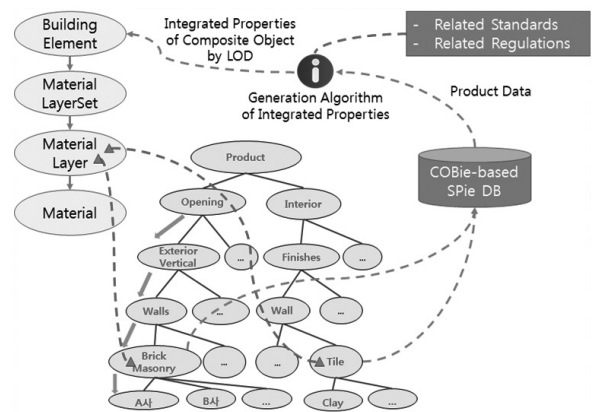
Building Element

Material LayerSet

Material Layer

Material

Integrated Properties of Composite Object by LOD

- Related Standards
- Related Regulations

Generation Algorithm of Integrated Properties

Product Data

COBie-based SPie DB

Product

Opening

Interior

Exterior Vertical

...

Finishes

...

Walls

...

Wall

...

Brick Masonry

...

...

Tile

A사

B사

...

Clay

...